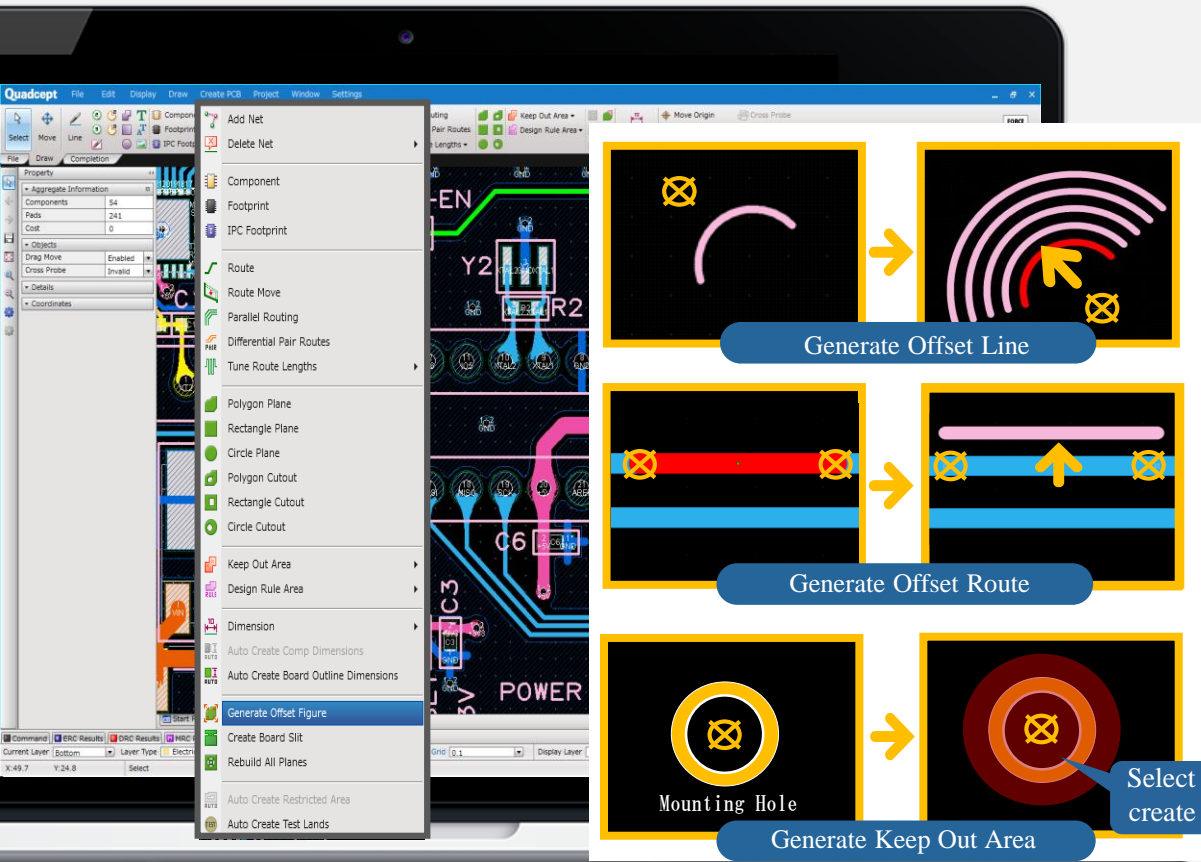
Quadcept File Edit Display Draw Create PCB Project Window Settings

Select Move Line

File Draw Completion

Property

Aggregate Information

| Components | 54 |
|---|---|
| Pads | 241 |
| Cost | 0 |

Objects

| Drag Move | Enabled |
|---|---|
| Cross Probe | Invalid |

Details

Coordinates

Add Net
Delete Net
Component
Footprint
IPC Footprint
Route
Route Move
Parallel Routing
Differential Pair Routes
Tune Route Lengths
Polygon Plane
Rectangle Plane
Circle Plane
Polygon Cutout
Rectangle Cutout
Circle Cutout
Keep Out Area
Design Rule Area
Dimension
Auto Create Comp Dimensions
Auto Create Board Outline Dimensions
Generate Offset Figure
Create Board Slit
Rebuild All Planes
Auto Create Restricted Area
Auto Create Test Lands

Keep Out Area
Design Rule Area
Move Origin
Cross Probe

Command ERC Results DRC Results MRC

Current Layer Bottom Layer Type Electri Grid 0.1 Display Layer

X:49.7 Y:24.8 Select

-EN Y2 R2 C6 C3 POWER

Generate Offset Line

Generate Offset Route

Mounting Hole

Generate Keep Out Area

Select create